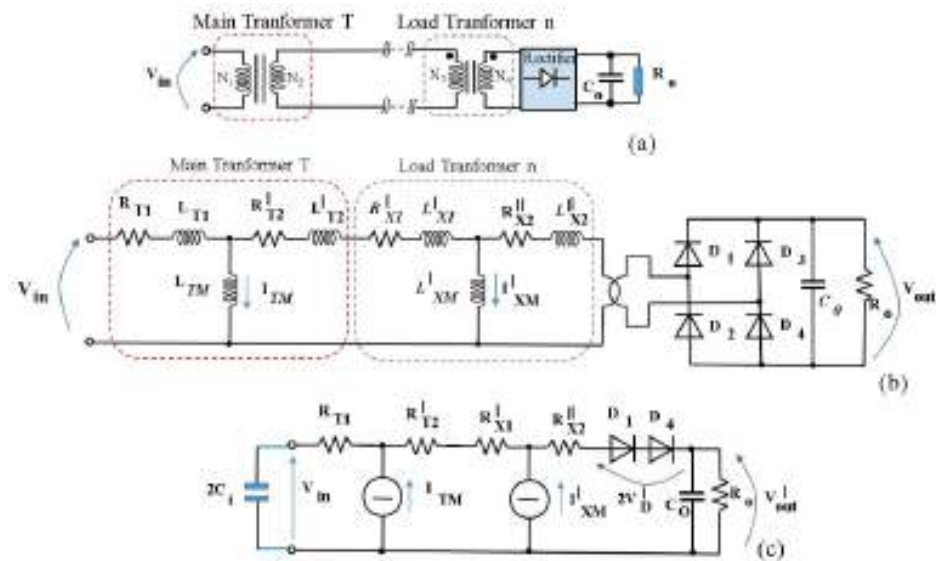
Main Tranformer T

Load Tranformer n

$V_{in}$

$N_1$

$N_2$

$N_3$

$N_4$

Rectifier

$C_o$

$R_o$

(a)

Main Tranformer T

Load Tranformer n

$R_{T1}$

$L_{T1}$

$R^{I}_{T2}$

$L^{I}_{T2}$

$R^{I}_{X1}$

$L^{I}_{X1}$

$R^{II}_{X2}$

$L^{II}_{X2}$

$V_{in}$

$L_{TM}$

$I_{TM}$

$L^{I}_{XM}$

$I^{I}_{XM}$

$D_1$

$D_3$

$D_2$

$D_4$

$C_o$

$R_o$

$V_{out}$

(b)

$R_{T1}$

$R^{I}_{T2}$

$R^{I}_{X1}$

$R^{II}_{X2}$

$D_1$

$D_4$

$2C_i$

$V_{in}$

$I_{TM}$

$I^{I}_{XM}$

$2V_D$

$C_O$

$R_o$

$V^{I}_{out}$

(c)